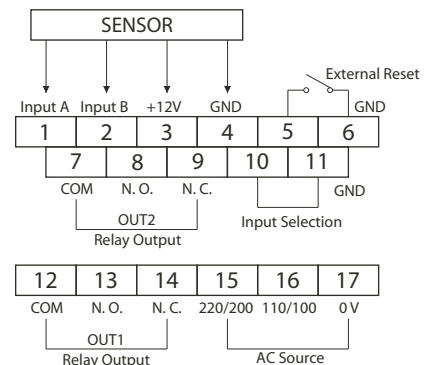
SENSOR

External Reset

Input A Input B +12V GND GND

1 2 3 4 5 6

7 8 9 10 11

COM N. O. N. C. GND

OUT2
Relay Output

Input Selection

12 13 14 15 16 17

COM N. O. N. C. 220/200 110/100 0 V

OUT1
Relay Output

AC Source